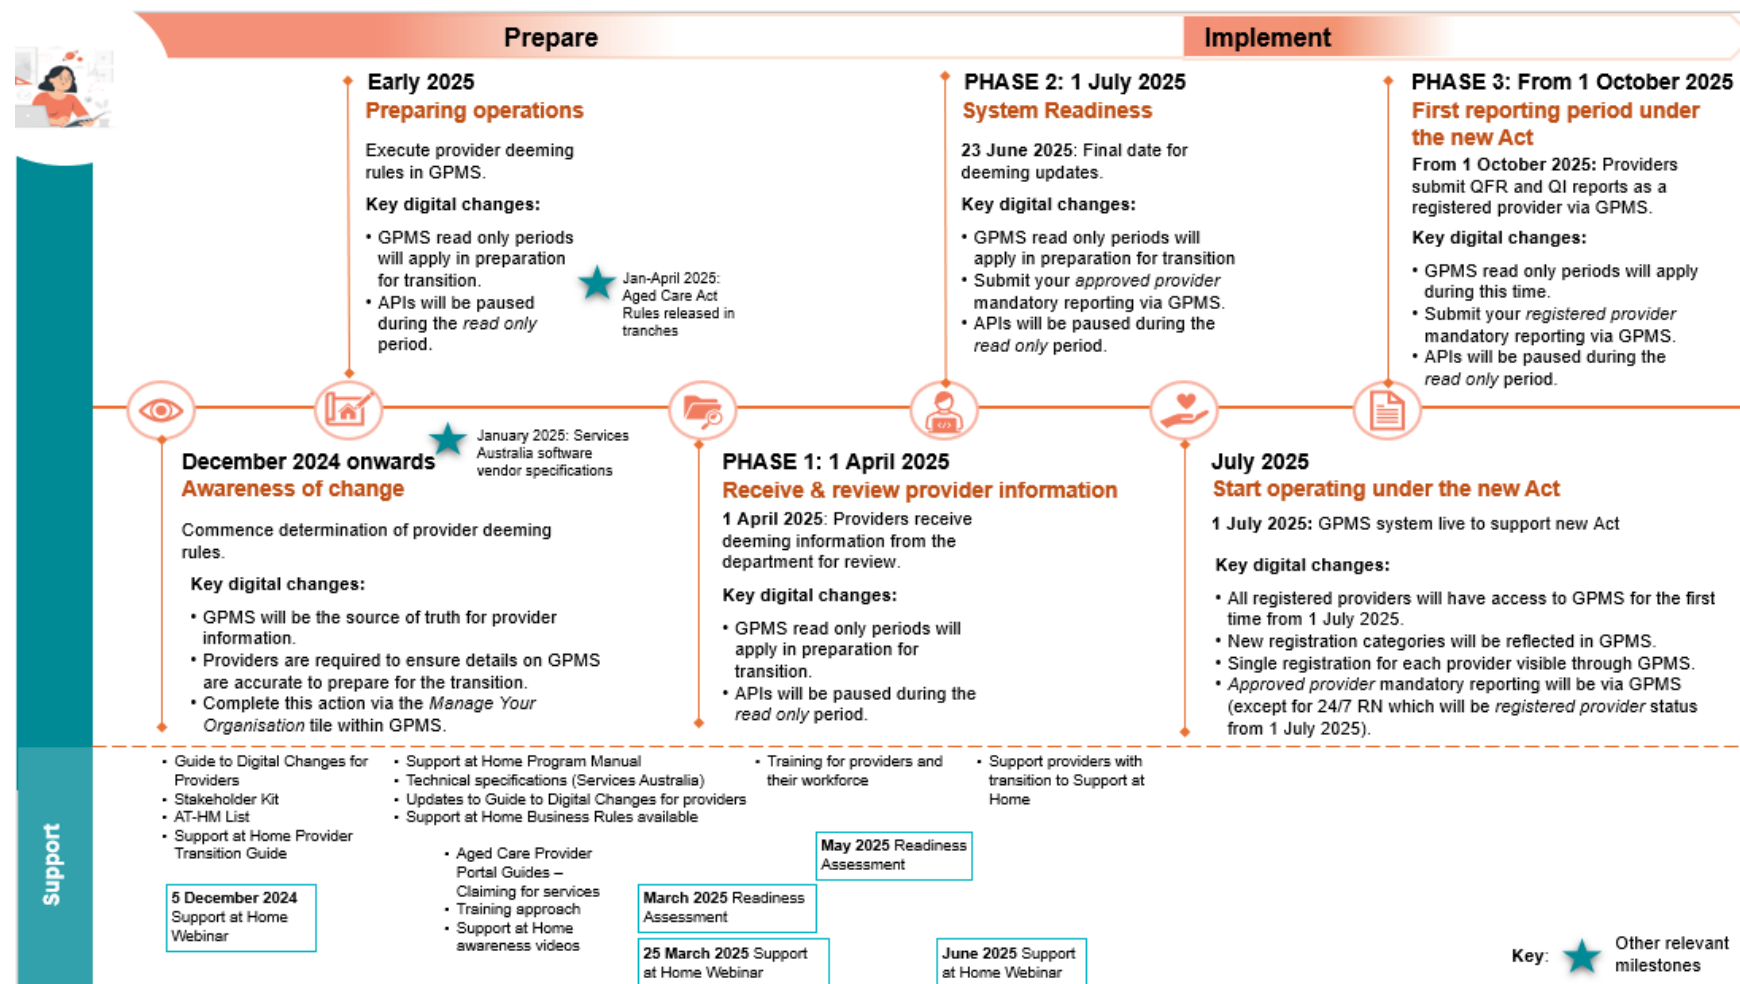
Prepare

Implement

Early 2025
Preparing operations

Execute provider deeming rules in GPMS.

Key digital changes:

• GPMS read only periods will apply in preparation for transition.
• APIs will be paused during the *read only* period.

Jan-April 2025: Aged Care Act Rules released in tranches

PHASE 2: 1 July 2025
System Readiness

**23 June 2025**: Final date for deeming updates.

Key digital changes:

• GPMS read only periods will apply in preparation for transition
• Submit your *approved provider* mandatory reporting via GPMS.
• APIs will be paused during the *read only* period.

PHASE 3: From 1 October 2025
First reporting period under the new Act

**From 1 October 2025:** Providers submit QFR and QI reports as a registered provider via GPMS.

Key digital changes:

• GPMS read only periods will apply during this time.
• Submit your *registered provider* mandatory reporting via GPMS.
• APIs will be paused during the *read only* period.

December 2024 onwards
Awareness of change

January 2025: Services Australia software vendor specifications

Commence determination of provider deeming rules.

Key digital changes:

• GPMS will be the source of truth for provider information.
• Providers are required to ensure details on GPMS are accurate to prepare for the transition.
• Complete this action via the *Manage Your Organisation* tile within GPMS.

PHASE 1: 1 April 2025
Receive & review provider information

**1 April 2025**: Providers receive deeming information from the department for review.

Key digital changes:

• GPMS read only periods will apply in preparation for transition.
• APIs will be paused during the *read only* period.

July 2025
Start operating under the new Act

**1 July 2025:** GPMS system live to support new Act

Key digital changes:

• All registered providers will have access to GPMS for the first time from 1 July 2025.
• New registration categories will be reflected in GPMS.
• Single registration for each provider visible through GPMS.
• *Approved provider* mandatory reporting will be via GPMS (except for 24/7 RN which will be *registered provider* status from 1 July 2025).

Support

• Guide to Digital Changes for Providers
• Stakeholder Kit
• AT-HM List
• Support at Home Provider Transition Guide

• Support at Home Program Manual
• Technical specifications (Services Australia)
• Updates to Guide to Digital Changes for providers
• Support at Home Business Rules available

• Training for providers and their workforce

• Support providers with transition to Support at Home

• Aged Care Provider Portal Guides – Claiming for services
• Training approach
• Support at Home awareness videos

**5 December 2024** Support at Home Webinar

**May 2025** Readiness Assessment

**March 2025** Readiness Assessment

**25 March 2025** Support at Home Webinar

**June 2025** Support at Home Webinar

Key: Other relevant milestones